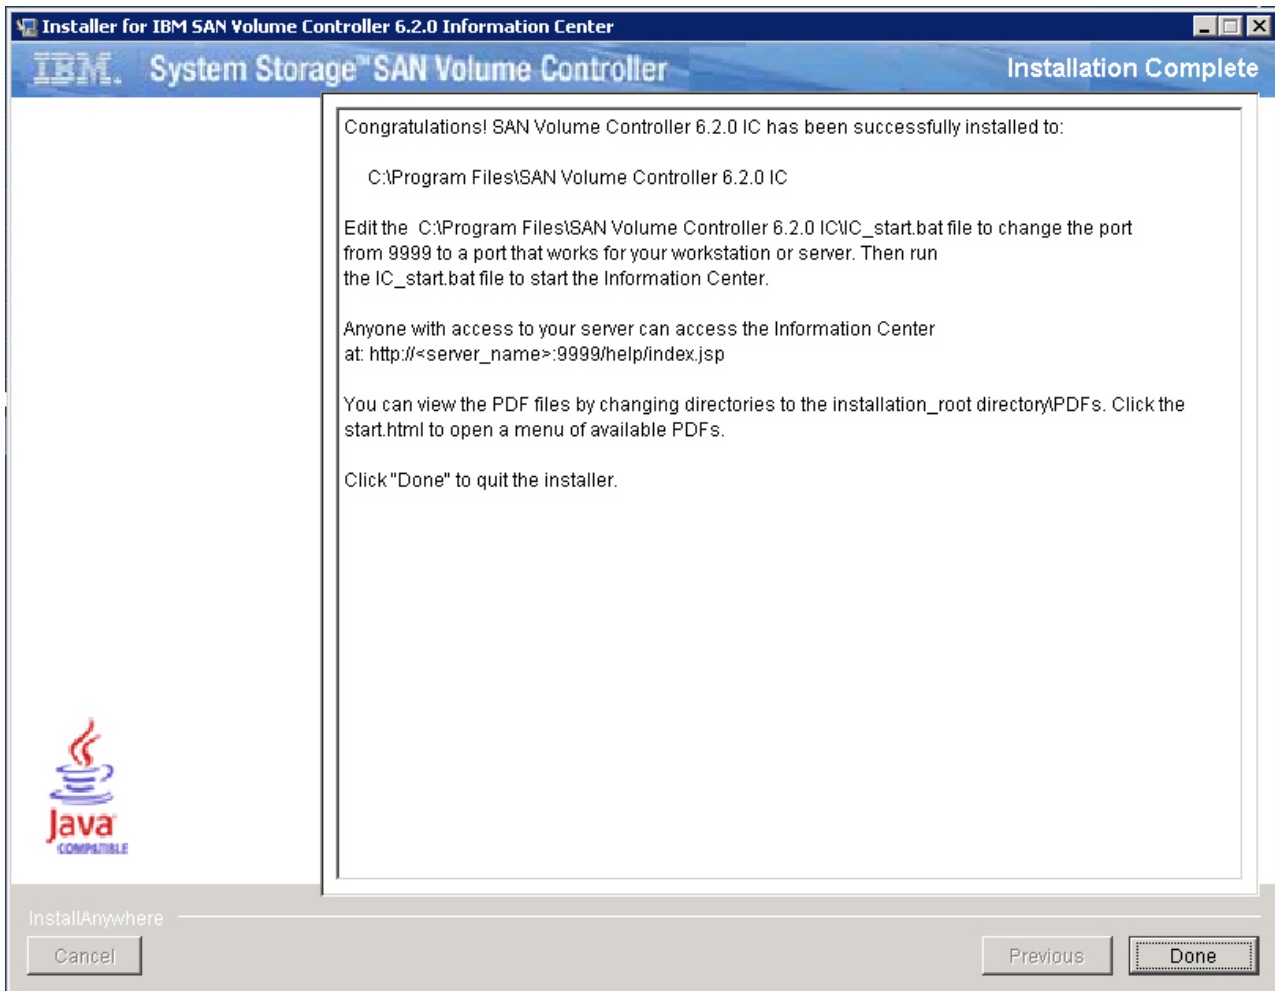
Installer for IBM SAN Volume Controller 6.2.0 Information Center

IBM. System Storage™ SAN Volume Controller

Installation Complete

Congratulations! SAN Volume Controller 6.2.0 IC has been successfully installed to:

C:\Program Files\SAN Volume Controller 6.2.0 IC

Edit the C:\Program Files\SAN Volume Controller 6.2.0 IC\IC_start.bat file to change the port from 9999 to a port that works for your workstation or server. Then run the IC_start.bat file to start the Information Center.

Anyone with access to your server can access the Information Center at: http://<server_name>:9999/help/index.jsp

You can view the PDF files by changing directories to the installation_root directory\PDFs. Click the start.html to open a menu of available PDFs.

Click "Done" to quit the installer.

Java COMPATIBLE

InstallAnywhere

Cancel

Previous

Done